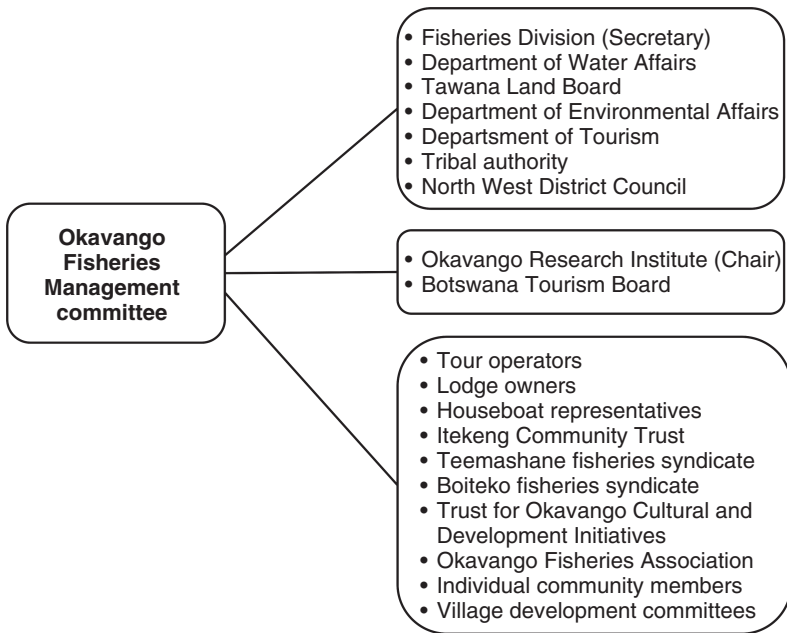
Okavango Fisheries Management committee

• Fisheries Division (Secretary)
• Department of Water Affairs
• Tawana Land Board
• Department of Environmental Affairs
• Departsment of Tourism
• Tribal authority
• North West District Council

• Okavango Research Institute (Chair)
• Botswana Tourism Board

• Tour operators
• Lodge owners
• Houseboat representatives
• Itekeng Community Trust
• Teemashane fisheries syndicate
• Boiteko fisheries syndicate
• Trust for Okavango Cultural and Development Initiatives
• Okavango Fisheries Association
• Individual community members
• Village development committees